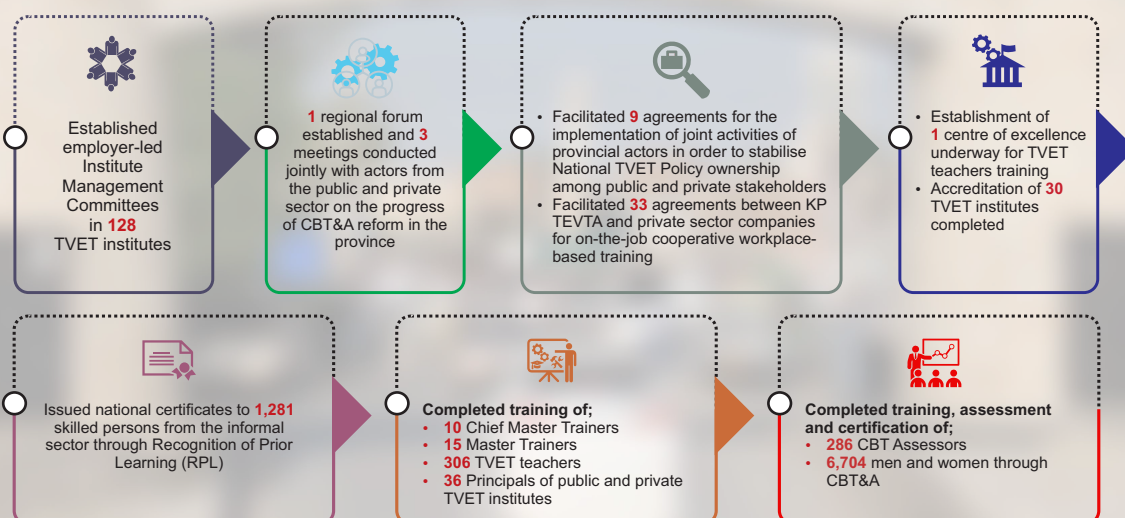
Established employer-led Institute Management Committees in 128 TVET institutes

1 regional forum established and 3 meetings conducted jointly with actors from the public and private sector on the progress of CBT&A reform in the province

• Facilitated 9 agreements for the implementation of joint activities of provincial actors in order to stabilise National TVET Policy ownership among public and private stakeholders
• Facilitated 33 agreements between KP TEVTA and private sector companies for on-the-job cooperative workplace-based training

• Establishment of 1 centre of excellence underway for TVET teachers training
• Accreditation of 30 TVET institutes completed

Issued national certificates to 1,281 skilled persons from the informal sector through Recognition of Prior Learning (RPL)

Completed training of;
• 10 Chief Master Trainers
• 15 Master Trainers
• 306 TVET teachers
• 36 Principals of public and private TVET institutes

Completed training, assessment and certification of;
• 286 CBT Assessors
• 6,704 men and women through CBT&A